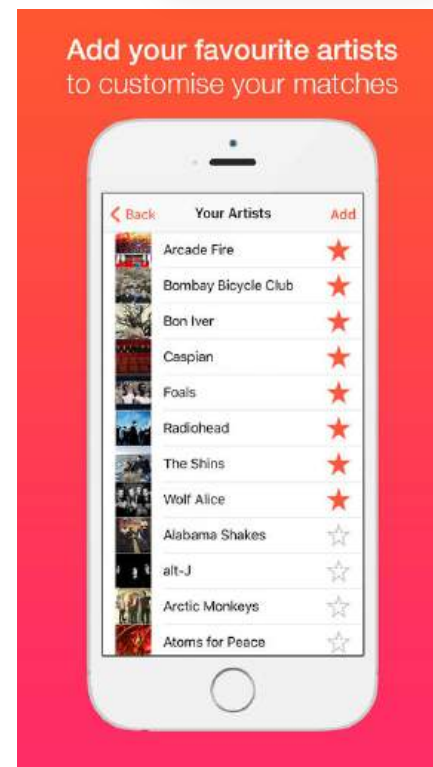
Add your favourite artists
to customise your matches

Back
Your Artists
Add

Arcade Fire
Bombay Bicycle Club
Bon Iver
Caspian
Foals
Radiohead
The Shins
Wolf Alice
Alabama Shakes
alt-J
Arctic Monkeys
Atoms for Peace